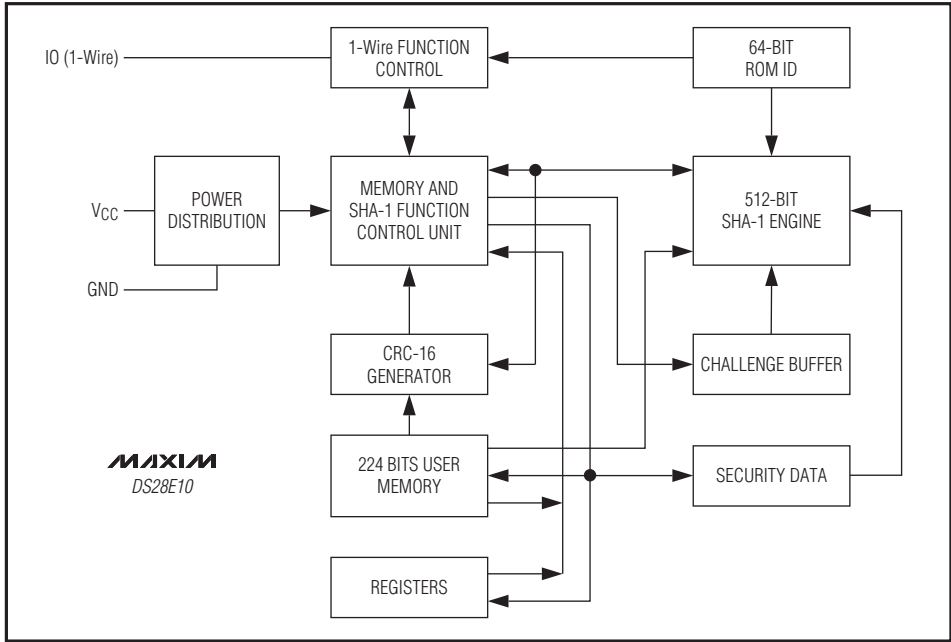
IO (1-Wire)

1-Wire FUNCTION CONTROL

64-BIT ROM ID

$V_{CC}$

POWER DISTRIBUTION

GND

MEMORY AND SHA-1 FUNCTION CONTROL UNIT

512-BIT SHA-1 ENGINE

CRC-16 GENERATOR

CHALLENGE BUFFER

MAXIM

DS28E10

224 BITS USER MEMORY

SECURITY DATA

REGISTERS